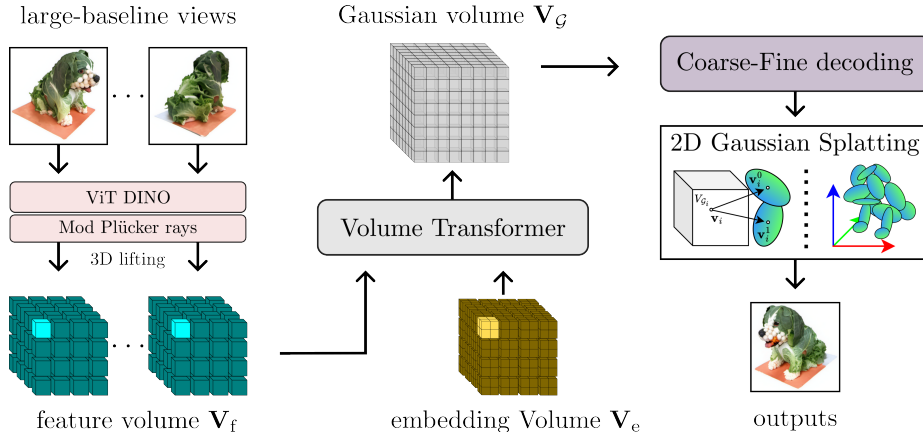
large-baseline views

. . .

ViT DINO

Mod Plücker rays

3D lifting

. . .

feature volume $\mathbf{V}_{\mathrm{f}}$

Gaussian volume $\mathbf{V}_{\mathcal{G}}$

Volume Transformer

embedding Volume $\mathbf{V}_{\mathrm{e}}$

Coarse-Fine decoding

2D Gaussian Splatting

$V_{\mathcal{G}_i}$

$\mathbf{v}_i$

$\mathbf{v}_i^0$

$\mathbf{v}_i^1$

outputs